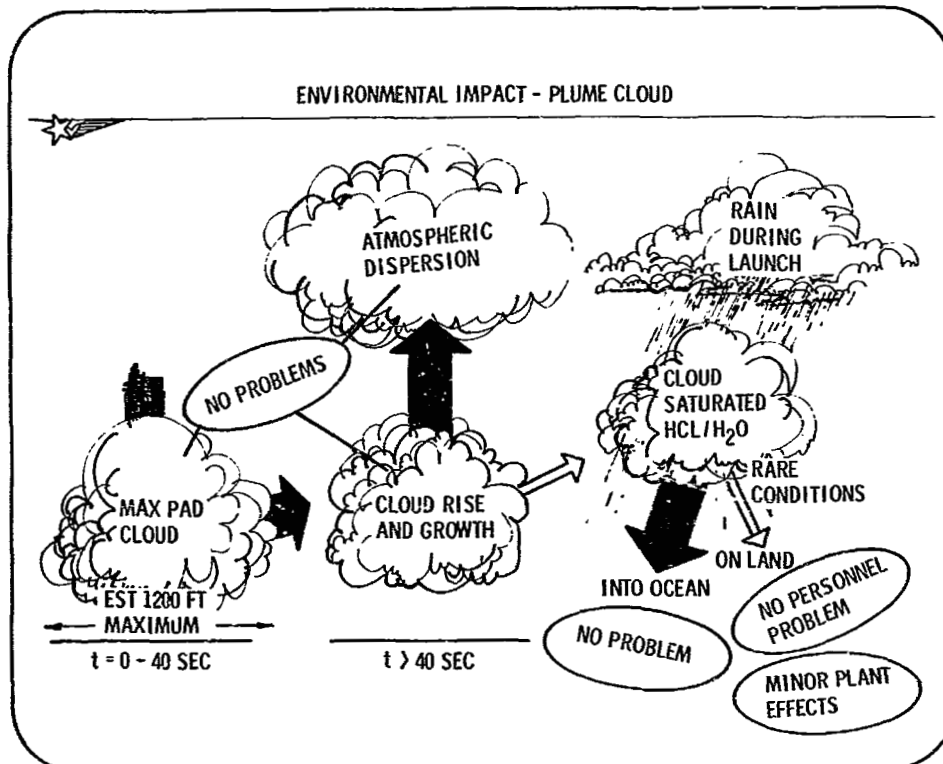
ENVIRONMENTAL IMPACT - PLUME CLOUD

ATMOSPHERIC DISPERSION

RAIN DURING LAUNCH

NO PROBLEMS

CLOUD SATURATED HCL/$H_2O$

MAX PAD CLOUD

CLOUD RISE AND GROWTH

RARE CONDITIONS

ON LAND

INTO OCEAN

EST 1200 FT MAXIMUM

NO PERSONNEL PROBLEM

NO PROBLEM

t = 0 - 40 SEC

t > 40 SEC

MINOR PLANT EFFECTS